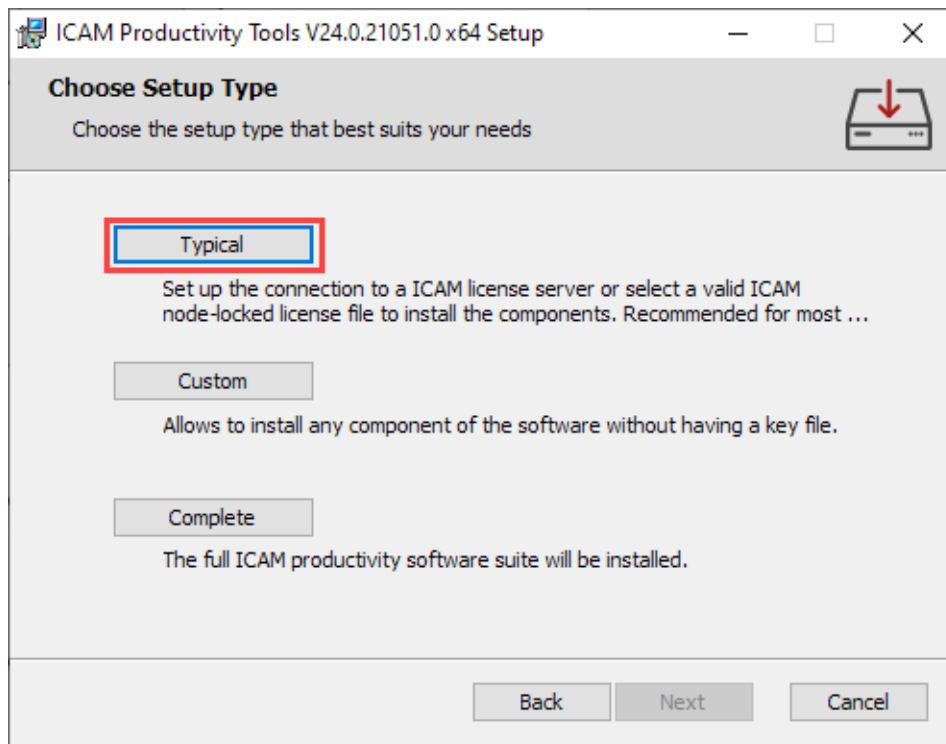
ICAM Productivity Tools V24.0.21051.0 x64 Setup

Choose Setup Type

Choose the setup type that best suits your needs

Typical

Set up the connection to a ICAM license server or select a valid ICAM node-locked license file to install the components. Recommended for most ...

Custom

Allows to install any component of the software without having a key file.

Complete

The full ICAM productivity software suite will be installed.

Back Next Cancel